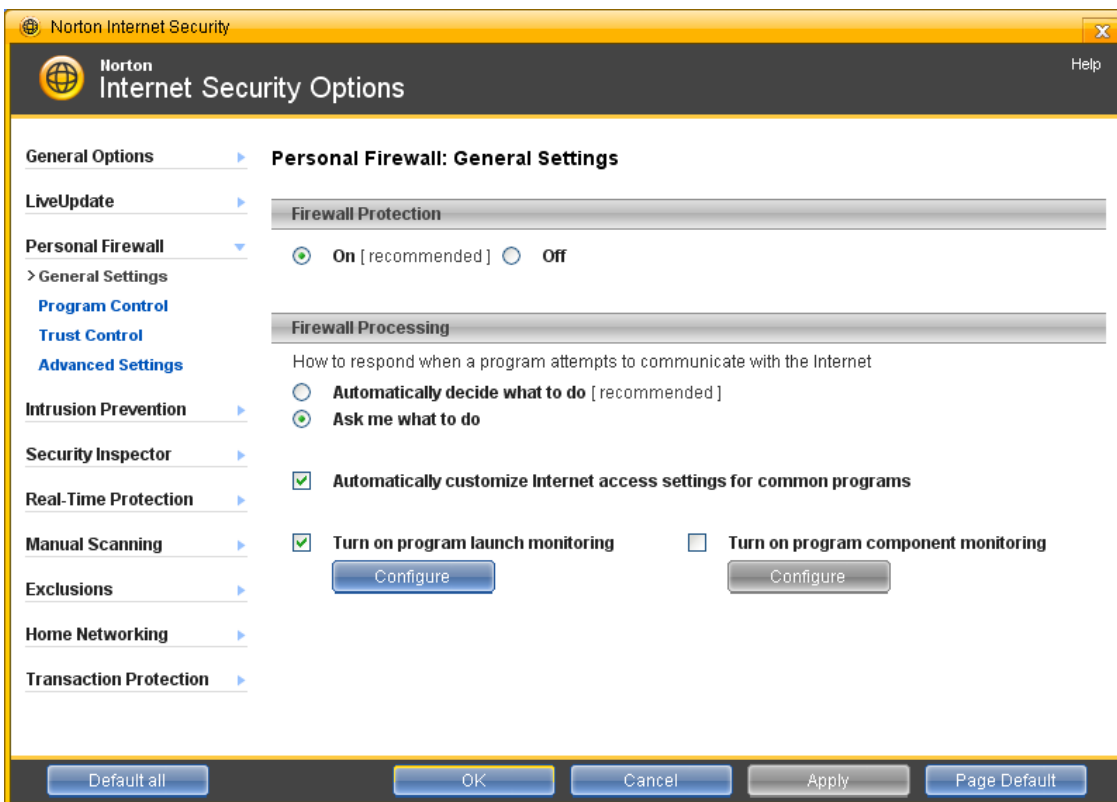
Norton Internet Security

Norton
Internet Security Options

Help

General Options
LiveUpdate
Personal Firewall
> General Settings
Program Control
Trust Control
Advanced Settings
Intrusion Prevention
Security Inspector
Real-Time Protection
Manual Scanning
Exclusions
Home Networking
Transaction Protection

Personal Firewall: General Settings

Firewall Protection

On [ recommended ] Off

Firewall Processing

How to respond when a program attempts to communicate with the Internet

Automatically decide what to do [ recommended ]

Ask me what to do

Automatically customize Internet access settings for common programs

Turn on program launch monitoring

Configure

Turn on program component monitoring

Configure

Default all

OK

Cancel

Apply

Page Default